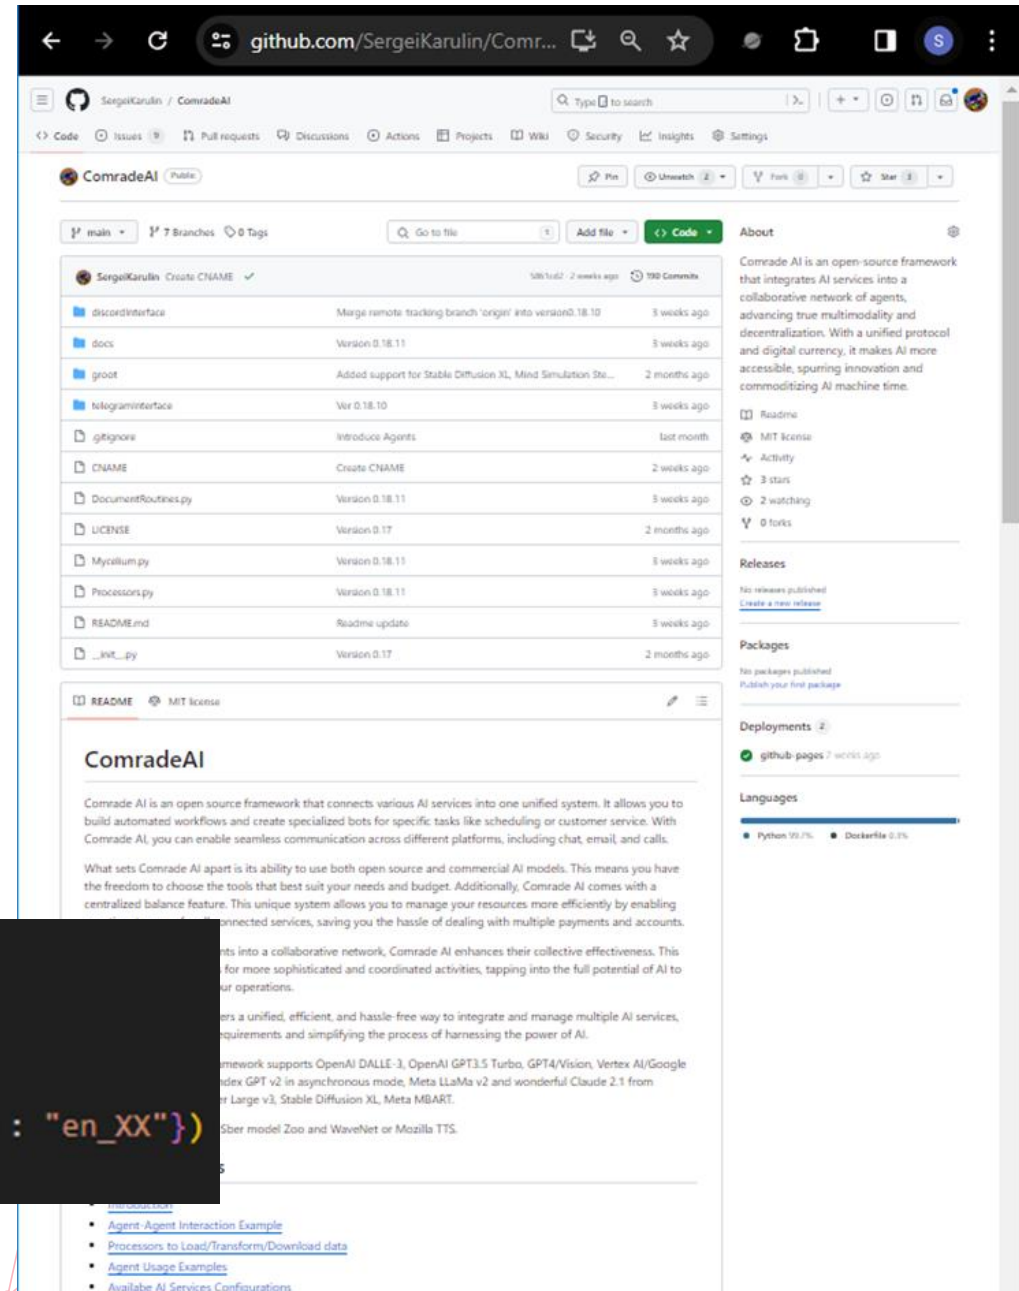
github.com/SergeiKarulin/Comr...

SergeiKarulin / ComradeAI

Type / to search

Code Issues 9 Pull requests Discussions Actions Projects Wiki Security Insights Settings

ComradeAI Public

Pin Unwatch 2 Fork 0 Star 3

main 7 Branches 0 Tags Go to file Add file Code

SergeiKarulin Create CNAME ✓ 2 weeks ago 190 Commits

| | | |
|---|---|---|
| discordInterface | Merge remote-tracking branch 'origin' into version0.18.10 | 3 weeks ago |
| docs | Version 0.18.11 | 3 weeks ago |
| groot | Added support for Stable Diffusion XL, Mind Simulation Ste... | 2 months ago |
| telegramInterface | Ver 0.18.10 | 3 weeks ago |
| .gitignore | Introduce Agents | last month |
| CNAME | Create CNAME | 2 weeks ago |
| DocumentRoutines.py | Version 0.18.11 | 3 weeks ago |
| LICENSE | Version 0.17 | 2 months ago |
| Mycelium.py | Version 0.18.11 | 3 weeks ago |
| Processors.py | Version 0.18.11 | 3 weeks ago |
| README.md | Readme update | 3 weeks ago |
| __init__.py | Version 0.17 | 2 months ago |

README MIT license

ComradeAI

Comrade AI is an open source framework that connects various AI services into one unified system. It allows you to build automated workflows and create specialized bots for specific tasks like scheduling or customer service. With Comrade AI, you can enable seamless communication across different platforms, including chat, email, and calls.

What sets Comrade AI apart is its ability to use both open source and commercial AI models. This means you have the freedom to choose the tools that best suit your needs and budget. Additionally, Comrade AI comes with a centralized balance feature. This unique system allows you to manage your resources more efficiently by enabling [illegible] connected services, saving you the hassle of dealing with multiple payments and accounts.

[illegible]nts into a collaborative network, Comrade AI enhances their collective effectiveness. This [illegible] for more sophisticated and coordinated activities, tapping into the full potential of AI to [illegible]ur operations.

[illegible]ers a unified, efficient, and hassle-free way to integrate and manage multiple AI services, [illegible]equirements and simplifying the process of harnessing the power of AI.

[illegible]mework supports OpenAI DALLE-3, OpenAI GPT3.5 Turbo, GPT4/Vision, Vertex AI/Google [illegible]dex GPT v2 in asynchronous mode, Meta LLaMa v2 and wonderful Claude 2.1 from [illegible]r Large v3, Stable Diffusion XL, Meta MBART.

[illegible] Sber model Zoo and WaveNet or Mozilla TTS.

: "en_XX"})

- Agent-Agent Interaction Example
- Processors to Load/Transform/Download data
- Agent Usage Examples
- Availabe AI Services Configurations

About

Comrade AI is an open-source framework that integrates AI services into a collaborative network of agents, advancing true multimodality and decentralization. With a unified protocol and digital currency, it makes AI more accessible, spurring innovation and commoditizing AI machine time.

Readme
MIT license
Activity
3 stars
2 watching
0 forks

Releases
No releases published
Create a new release

Packages
No packages published
Publish your first package

Deployments 2
github-pages 2 weeks ago

Languages
Python 99.7% Dockerfile 0.3%